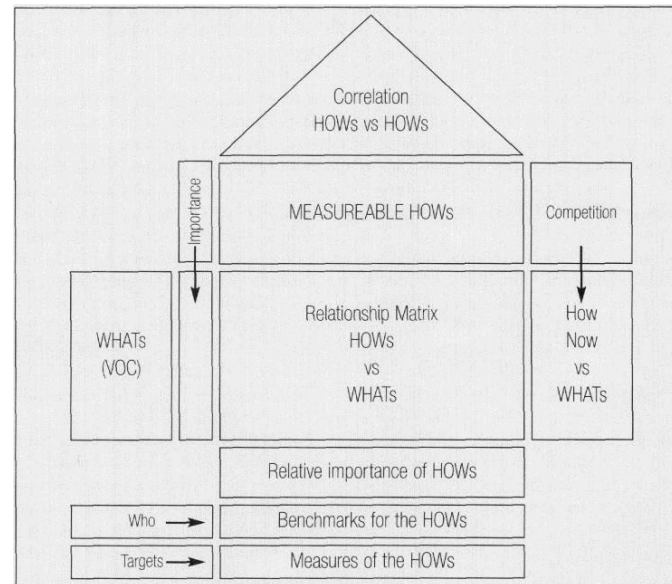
Correlation
HOWs vs HOWs

Importance

MEASUREABLE HOWs

Competition

WHATs
(VOC)

Relationship Matrix
HOWs
vs
WHATs

How
Now
vs
WHATs

Relative importance of HOWs

Who

Benchmarks for the HOWs

Targets

Measures of the HOWs